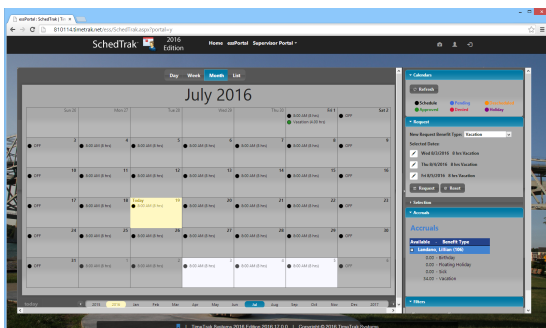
essPortal | SchedTrak | Ti ×

810114.timetrak.net/ess/SchedTrak.aspx?portal=y

SchedTrak 2016 Edition

Home essPortal Supervisor Portal

Day Week Month List

July 2016

| Sun 26 | Mon 27 | Tue 28 | Wed 29 | Thu 30 | Fri 1 | Sat 2 |
|---|---|---|---|---|---|---|
| | | | | | 8:00 AM (8 Hrs) Vacation (4.00 hrs) | OFF |
| 3 OFF | 4 8:00 AM (8 Hrs) | 5 8:00 AM (8 Hrs) | 6 8:00 AM (8 Hrs) | 7 8:00 AM (8 Hrs) | 8 8:00 AM (8 Hrs) | 9 OFF |
| 10 OFF | 11 8:00 AM (8 Hrs) | 12 8:00 AM (8 Hrs) | 13 8:00 AM (8 Hrs) | 14 8:00 AM (8 Hrs) | 15 8:00 AM (8 Hrs) | 16 OFF |
| 17 OFF | 18 8:00 AM (8 Hrs) | Today 19 8:00 AM (8 Hrs) | 20 8:00 AM (8 Hrs) | 21 8:00 AM (8 Hrs) | 22 8:00 AM (8 Hrs) | 23 OFF |
| 24 OFF | 25 8:00 AM (8 Hrs) | 26 8:00 AM (8 Hrs) | 27 8:00 AM (8 Hrs) | 28 8:00 AM (8 Hrs) | 29 8:00 AM (8 Hrs) | 30 OFF |
| 31 OFF | 1 | 2 | 3 8:00 AM (8 Hrs) | 4 8:00 AM (8 Hrs) | 5 8:00 AM (8 Hrs) | 6 OFF |

Today 2015 2016 Jan Feb Mar Apr May Jun Jul Aug Sep Oct Nov Dec 2017

Calendars

Refresh

Schedule Pending Approved Denied Holiday

Request

New Request Benefit Type: Vacation

Selected Dates

Wed 8/3/2016 8 hrs Vacation

Thu 8/4/2016 8 hrs Vacation

Fri 8/5/2016 8 hrs Vacation

Request Reset

Selection

Accruals

Accruals

| Available | Benefit Type |
|---|---|
| Landers, Lillian (100) | |
| 0.00 | Birthday |
| 0.00 | Floating Holiday |
| 0.00 | Sick |
| 34.00 | Vacation |

Filters

TimeTrak Systems 2016 Edition 2016.17.0.0 | Copyright © 2016 TimeTrak Systems